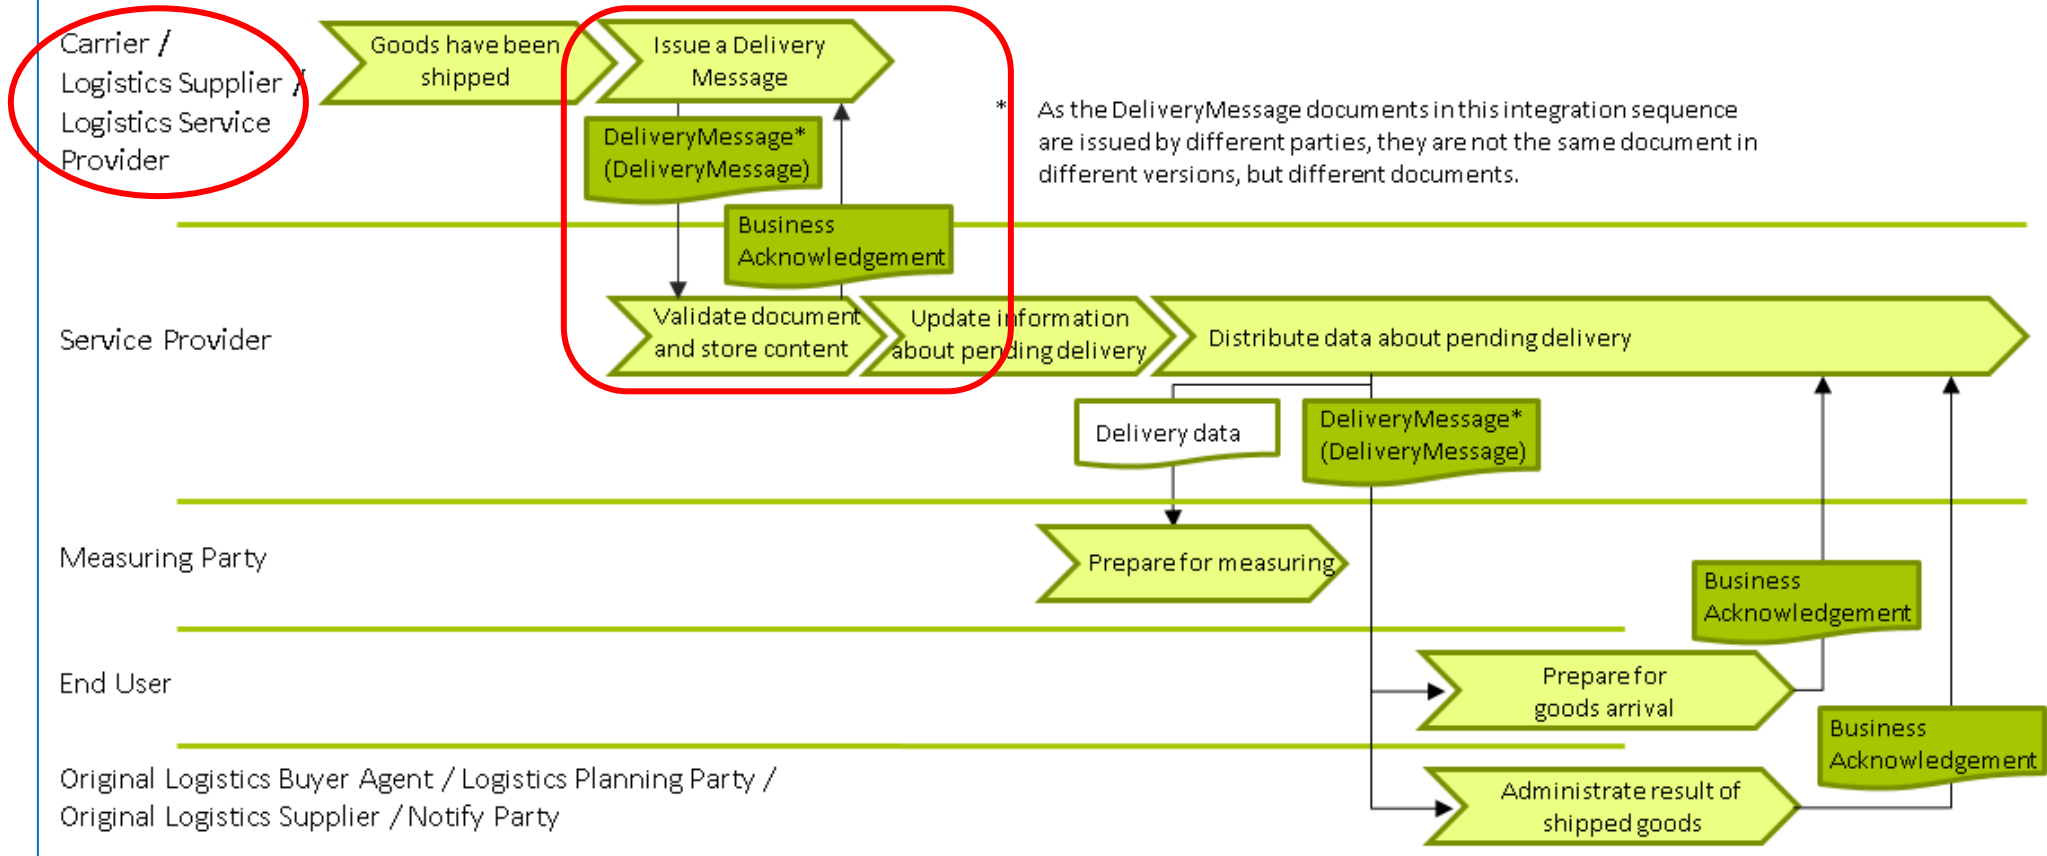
Carrier / Logistics Supplier / Logistics Service Provider

Goods have been shipped

Issue a Delivery Message

DeliveryMessage* (DeliveryMessage)

Business Acknowledgement

* As the DeliveryMessage documents in this integration sequence are issued by different parties, they are not the same document in different versions, but different documents.

Service Provider

Validate document and store content

Update information about pending delivery

Distribute data about pending delivery

Delivery data

DeliveryMessage* (DeliveryMessage)

Measuring Party

Prepare for measuring

Business Acknowledgement

End User

Prepare for goods arrival

Business Acknowledgement

Original Logistics Buyer Agent / Logistics Planning Party / Original Logistics Supplier / Notify Party

Administrate result of shipped goods